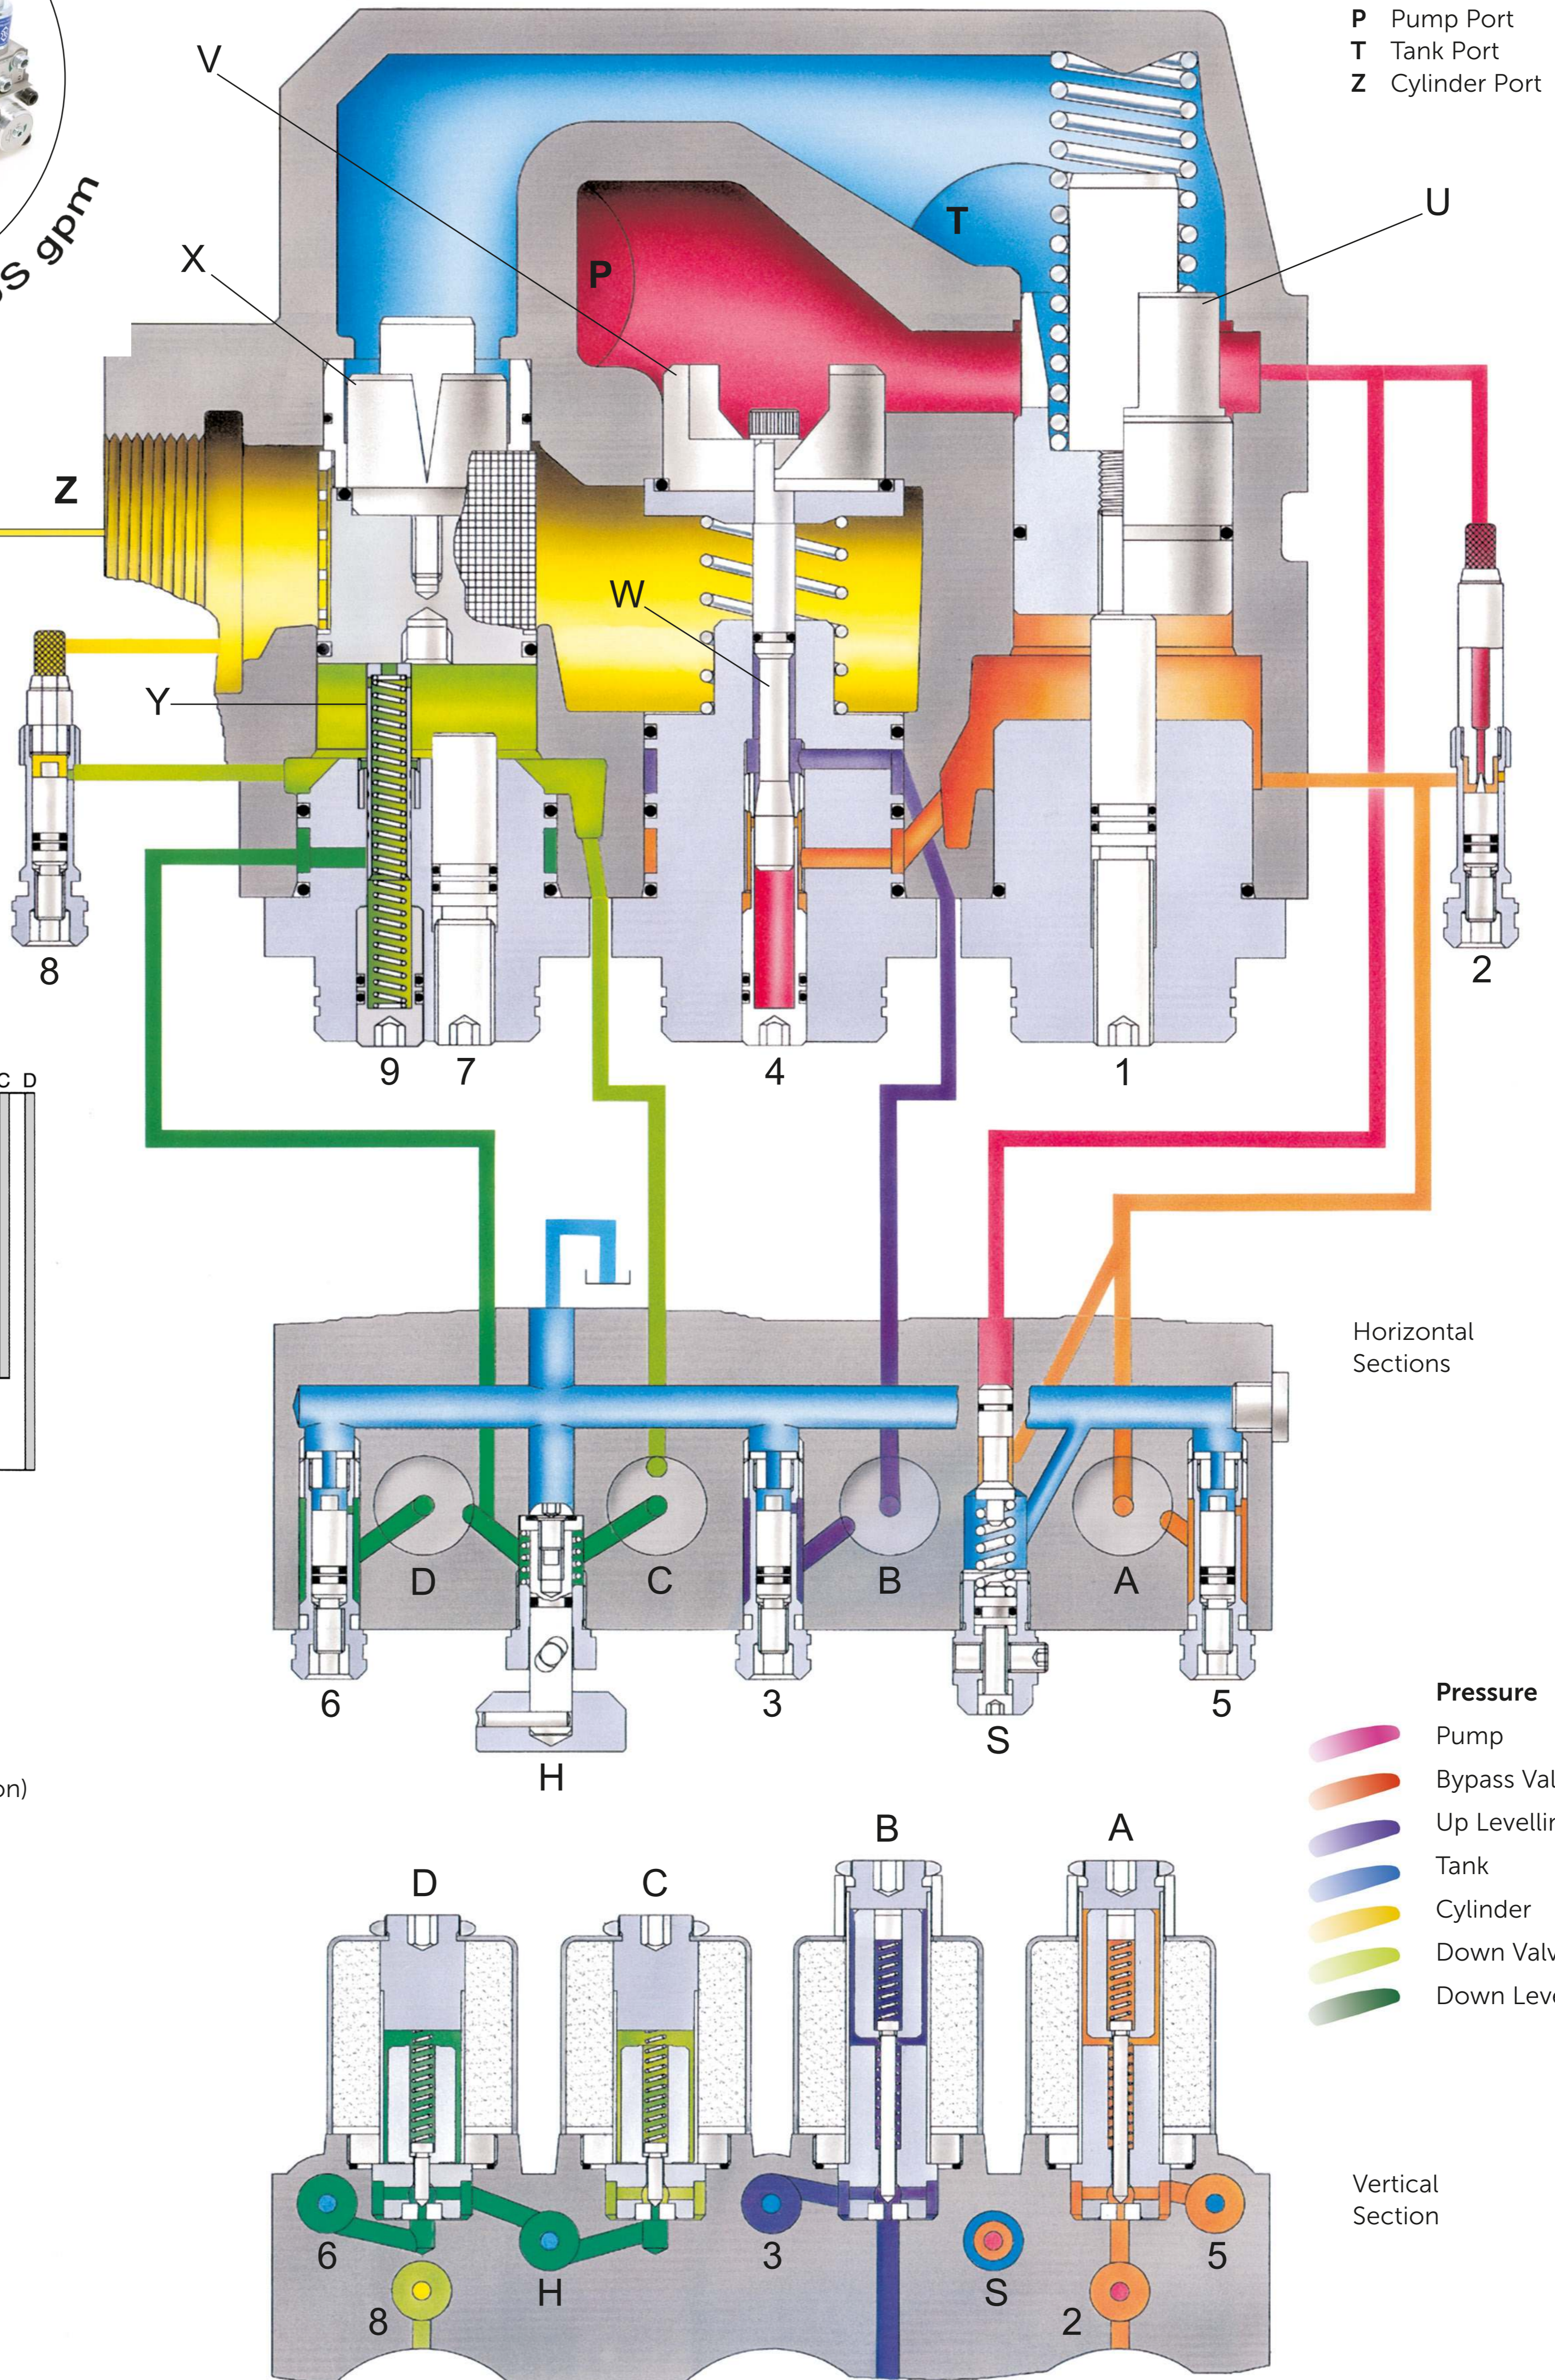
P Pump Port
T Tank Port
Z Cylinder Port

S gpm

V
X
Z
P
T
U
W
Y
8
9 7
4
1
2

C D

Horizontal Sections

D C B A
6 H 3 S 5

on)

Pressure
Pump
Bypass Val
Up Levellir
Tank
Cylinder
Down Valv
Down Leve

D C B A

Vertical Section

6 H 3 S 5
8 2